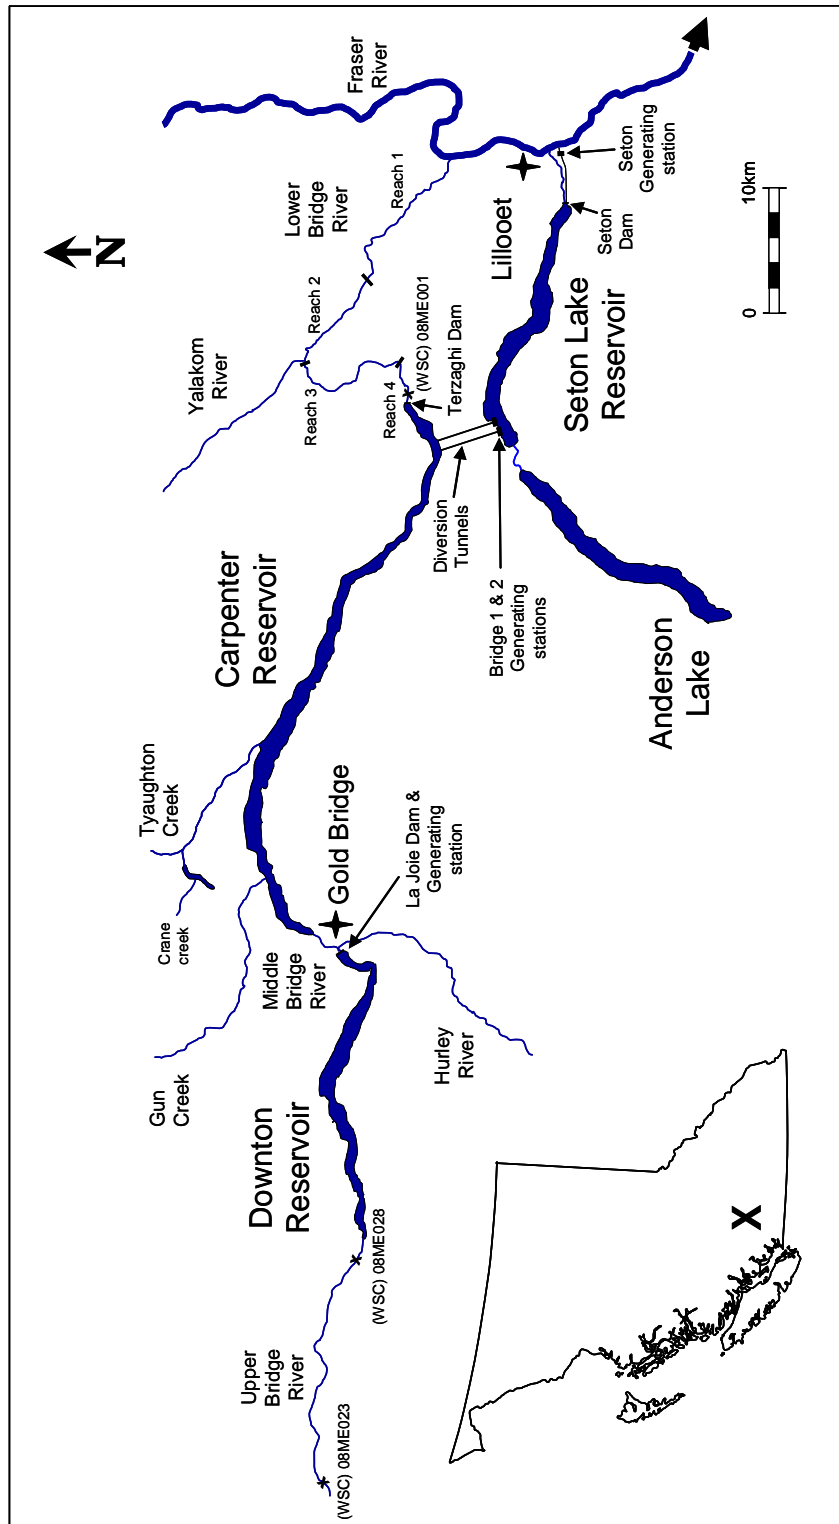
Fraser River

Seton Generating station

Lillooet

Seton Dam

10km

0

N

Lower Bridge River

Reach 1

Reach 2

Reach 3

Reach 4

Yalakom River

(WSC) 08ME001

Terzaghi Dam

Seton Lake Reservoir

Diversion Tunnels

Bridge 1 & 2 Generating stations

Carpenter Reservoir

Anderson Lake

Tyaughton Creek

Gold Bridge

La Joie Dam & Generating station

Crane creek

Middle Bridge River

Hurley River

Gun Creek

Downton Reservoir

(WSC) 08ME028

Upper Bridge River

(WSC) 08ME023

X